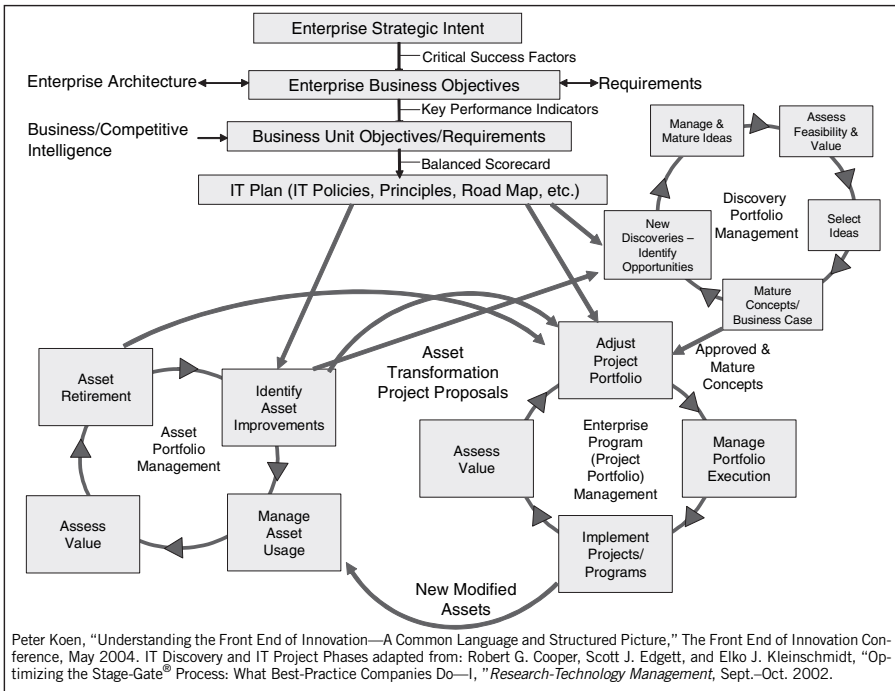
Enterprise Strategic Intent

Critical Success Factors

Enterprise Architecture

Enterprise Business Objectives

Requirements

Key Performance Indicators

Business/Competitive Intelligence

Business Unit Objectives/Requirements

Balanced Scorecard

IT Plan (IT Policies, Principles, Road Map, etc.)

Manage & Mature Ideas

Assess Feasibility & Value

Discovery Portfolio Management

Select Ideas

New Discoveries – Identify Opportunities

Mature Concepts/ Business Case

Approved & Mature Concepts

Adjust Project Portfolio

Asset Transformation Project Proposals

Asset Retirement

Identify Asset Improvements

Asset Portfolio Management

Assess Value

Manage Asset Usage

Assess Value

Enterprise Program (Project Portfolio) Management

Manage Portfolio Execution

Implement Projects/ Programs

New Modified Assets

Peter Koen, "Understanding the Front End of Innovation—A Common Language and Structured Picture," The Front End of Innovation Conference, May 2004. IT Discovery and IT Project Phases adapted from: Robert G. Cooper, Scott J. Edgett, and Elko J. Kleinschmidt, "Optimizing the Stage-Gate® Process: What Best-Practice Companies Do—I, "Research-Technology Management, Sept.–Oct. 2002.